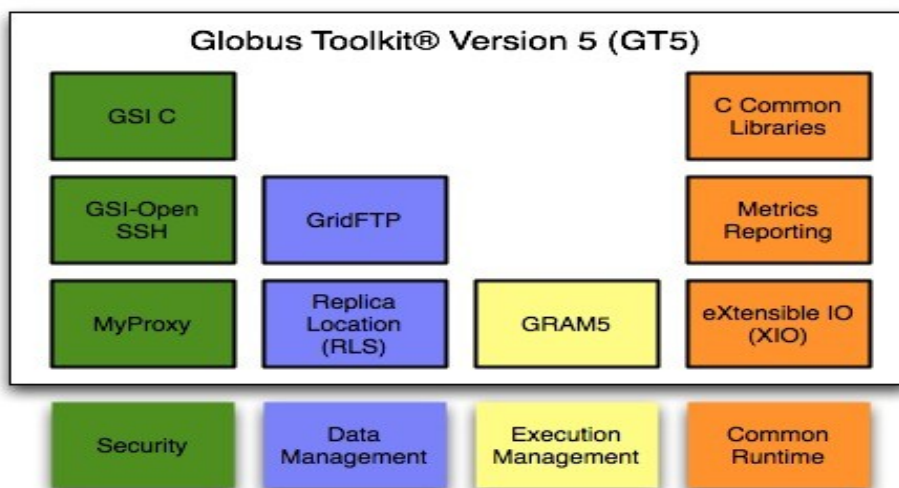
Globus Toolkit® Version 5 (GT5)

GSI C

C Common Libraries

GSI-Open SSH

GridFTP

Metrics Reporting

MyProxy

Replica Location (RLS)

GRAM5

eXtensible IO (XIO)

Security

Data Management

Execution Management

Common Runtime